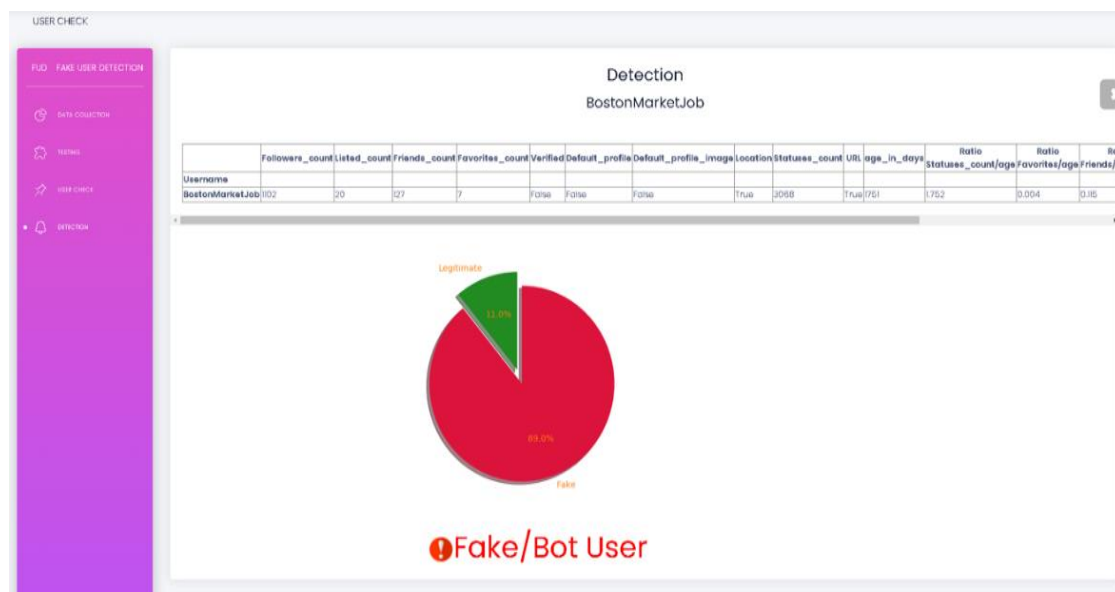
USER CHECK

FUD FAKE USER DETECTION

DATA COLLECTION

TESTING

USER CHECK

DETECTION

Detection

BostonMarketJob

| | Followers_count | Listed_count | Friends_count | Favorites_count | Verified | Default_profile | Default_profile_image | Location | Statuses_count | URL | age_in_days | Ratio Statuses_count/age | Ratio Favorites/age | R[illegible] Friends/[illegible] |
|---|---|---|---|---|---|---|---|---|---|---|---|---|---|---|
| Username | | | | | | | | | | | | | | |
| BostonMarketJob | 1102 | 20 | 127 | 7 | False | False | False | True | 3068 | True | 1751 | 1.752 | 0.004 | 0.115 |

Legitimate

11.0%

89.0%

Fake

Fake/Bot User